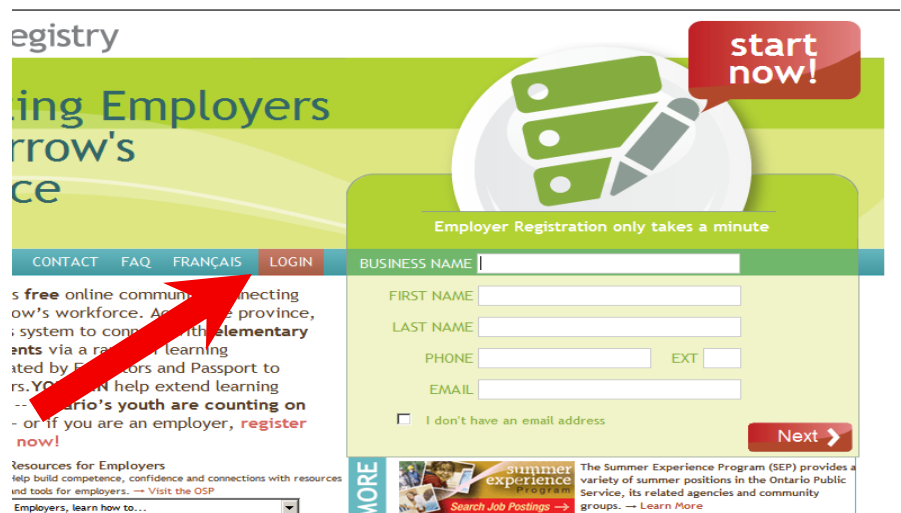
egistry

ting Employers
rrow's
ce

start now!

Employer Registration only takes a minute

CONTACT FAQ FRANÇAIS LOGIN

BUSINESS NAME
FIRST NAME
LAST NAME
PHONE EXT
EMAIL
I don't have an email address
Next

s free online commun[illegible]nnecting
ow's workforce. A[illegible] province,
s system to conn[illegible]th elementary
ents via a ra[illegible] learning
ated by E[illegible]tors and Passport to
rs. YOU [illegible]N help extend learning
-- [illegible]ario's youth are counting on
- or if you are an employer, register
now!

Resources for Employers
elp build competence, confidence and connections with resources and tools for employers. → Visit the OSP
Employers, learn how to...

MORE
summer experience Program
Search Job Postings
The Summer Experience Program (SEP) provides a variety of summer positions in the Ontario Public Service, its related agencies and community groups. → Learn More